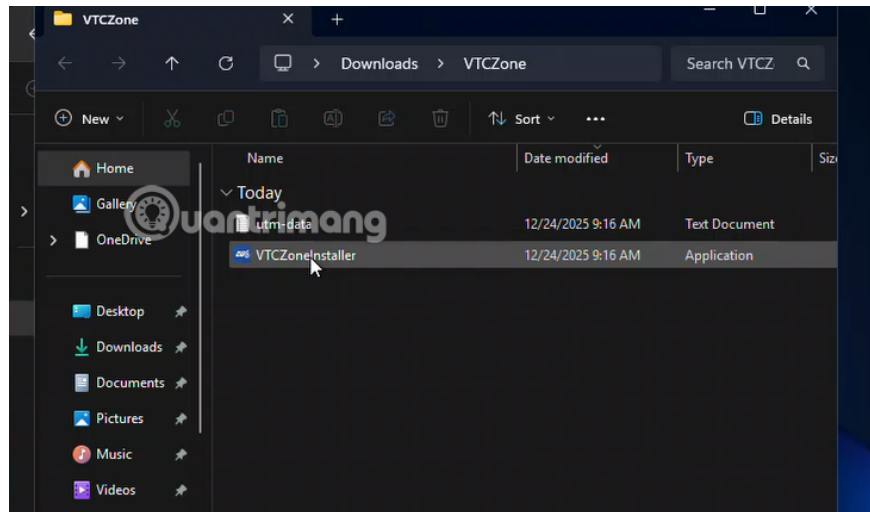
VTCZone

Downloads > VTCZone

Search VTCZ

New

Sort

Details

Home

Gallery

OneDrive

Desktop

Downloads

Documents

Pictures

Music

Videos

| Name | Date modified | Type | Siz |
|---|---|---|---|
| Today | | | |
| utm-data | 12/24/2025 9:16 AM | Text Document | |
| VTCZoneInstaller | 12/24/2025 9:16 AM | Application | |

quantrimang